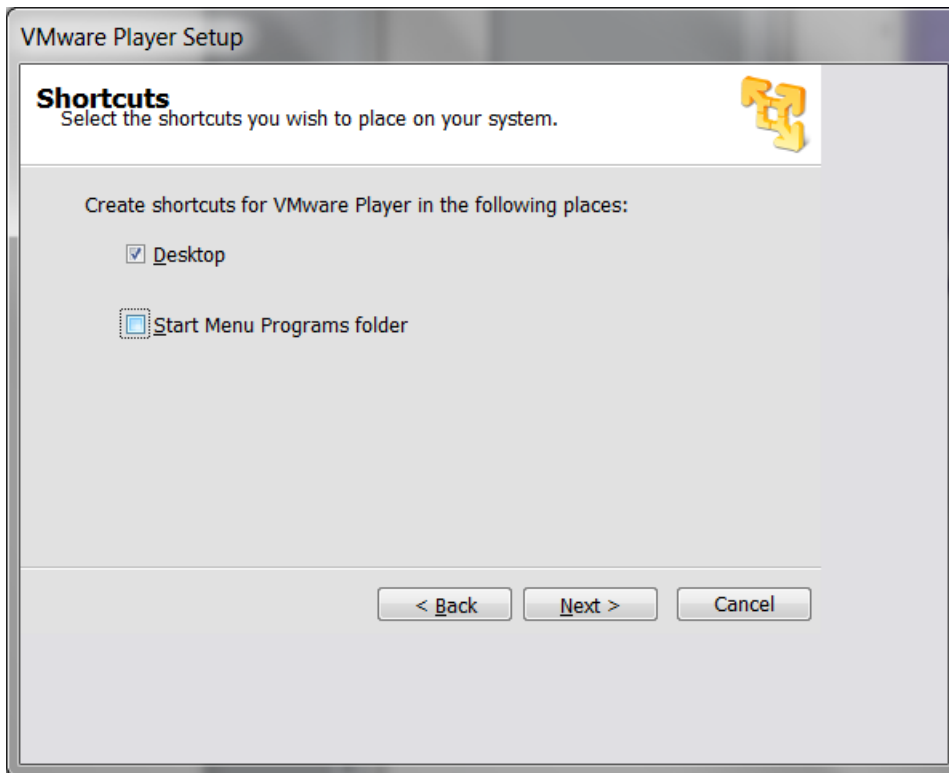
VMware Player Setup

Shortcuts
Select the shortcuts you wish to place on your system.

Create shortcuts for VMware Player in the following places:

Desktop

Start Menu Programs folder

< Back
Next >
Cancel